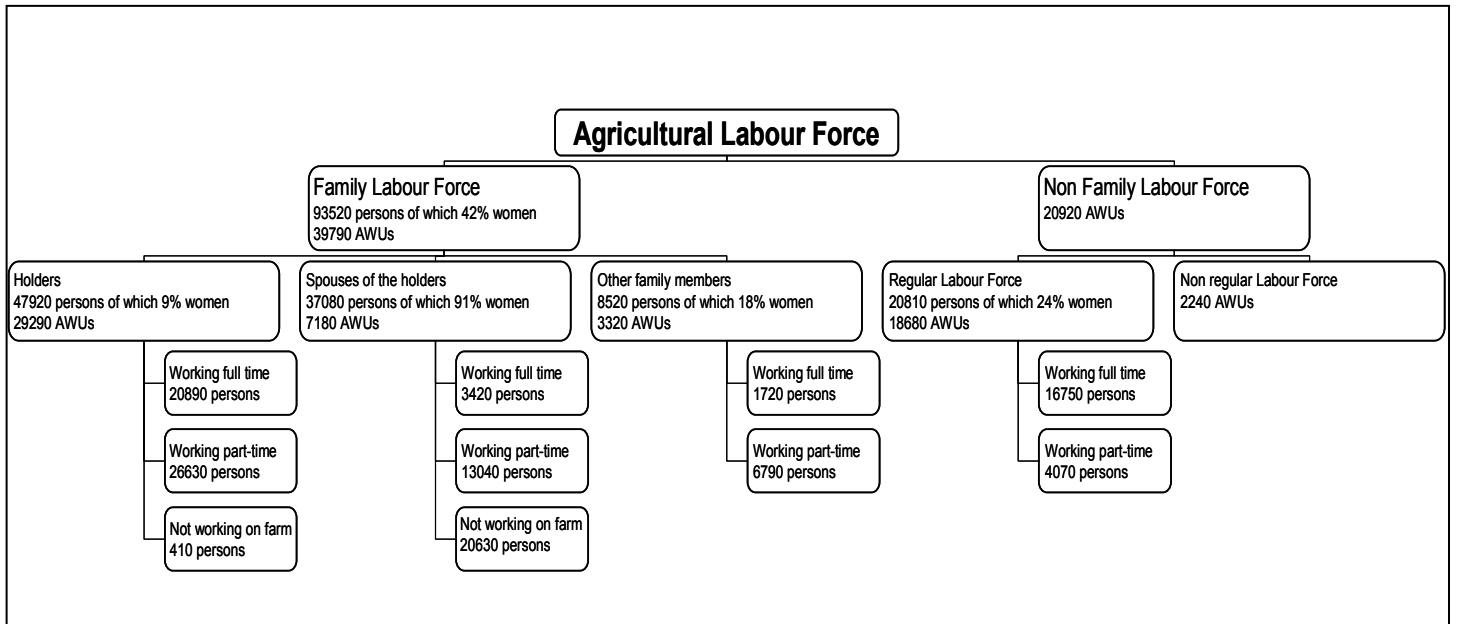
Agricultural Labour Force

Family Labour Force
93520 persons of which 42% women
39790 AWUs

Holders
47920 persons of which 9% women
29290 AWUs

Working full time
20890 persons

Working part-time
26630 persons

Not working on farm
410 persons

Spouses of the holders
37080 persons of which 91% women
7180 AWUs

Working full time
3420 persons

Working part-time
13040 persons

Not working on farm
20630 persons

Other family members
8520 persons of which 18% women
3320 AWUs

Working full time
1720 persons

Working part-time
6790 persons

Non Family Labour Force
20920 AWUs

Regular Labour Force
20810 persons of which 24% women
18680 AWUs

Working full time
16750 persons

Working part-time
4070 persons

Non regular Labour Force
2240 AWUs